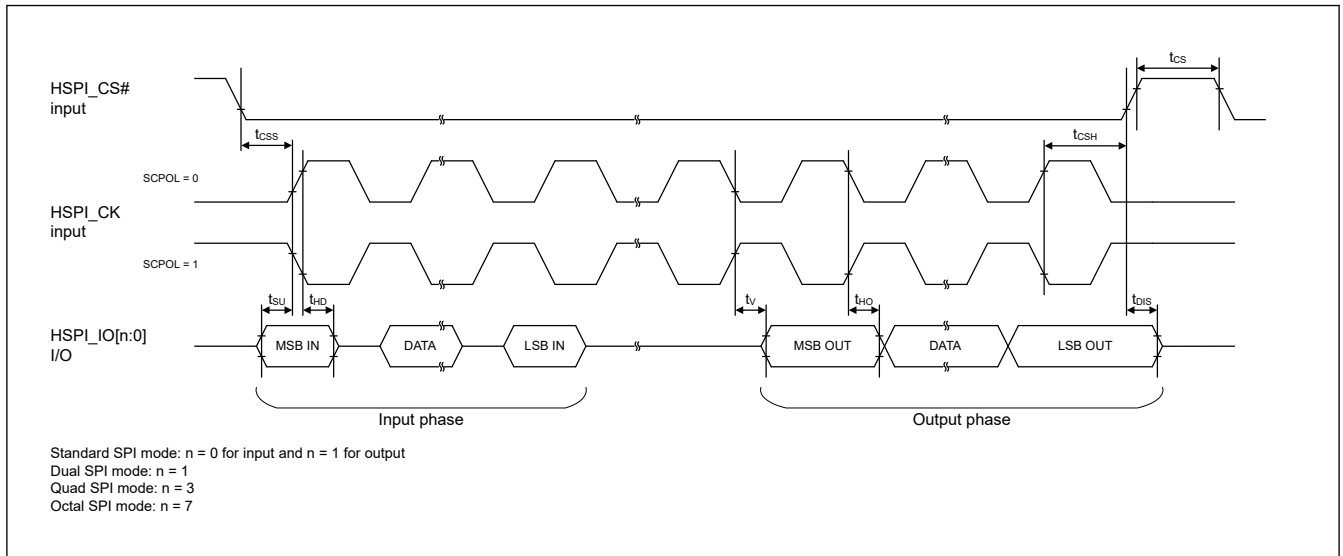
$t_{CS}$

HSPI_CS#
input

$t_{CSS}$

$t_{CSH}$

SCPOL = 0

HSPI_CK
input

SCPOL = 1

$t_{SU}$ $t_{HD}$

$t_{V}$

$t_{HO}$

$t_{DIS}$

HSPI_IO[n:0]
I/O

MSB IN

DATA

LSB IN

MSB OUT

DATA

LSB OUT

Input phase

Output phase

Standard SPI mode: n = 0 for input and n = 1 for output
Dual SPI mode: n = 1
Quad SPI mode: n = 3
Octal SPI mode: n = 7